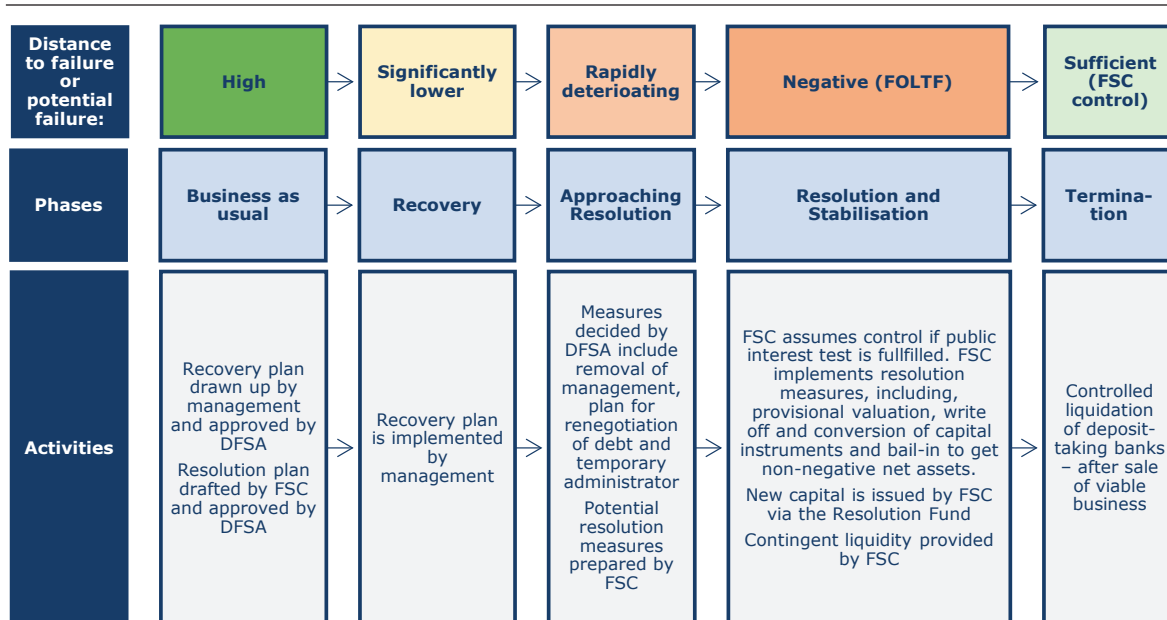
| Distance to failure or potential failure: | High | Significantly lower | Rapidly deteriorating | Negative (FOLTF) | Sufficient (FSC control) |
|---|---|---|---|---|---|
| Phases | Business as usual | Recovery | Approaching Resolution | Resolution and Stabilisation | Termination |
| Activities | Recovery plan drawn up by management and approved by DFSA<br>Resolution plan drafted by FSC and approved by DFSA | Recovery plan is implemented by management | Measures decided by DFSA include removal of management, plan for renegotiation of debt and temporary administrator<br>Potential resolution measures prepared by FSC | FSC assumes control if public interest test is fullfilled. FSC implements resolution measures, including, provisional valuation, write off and conversion of capital instruments and bail-in to get non-negative net assets.<br>New capital is issued by FSC via the Resolution Fund<br>Contingent liquidity provided by FSC | Controlled liquidation of deposit-taking banks – after sale of viable business |